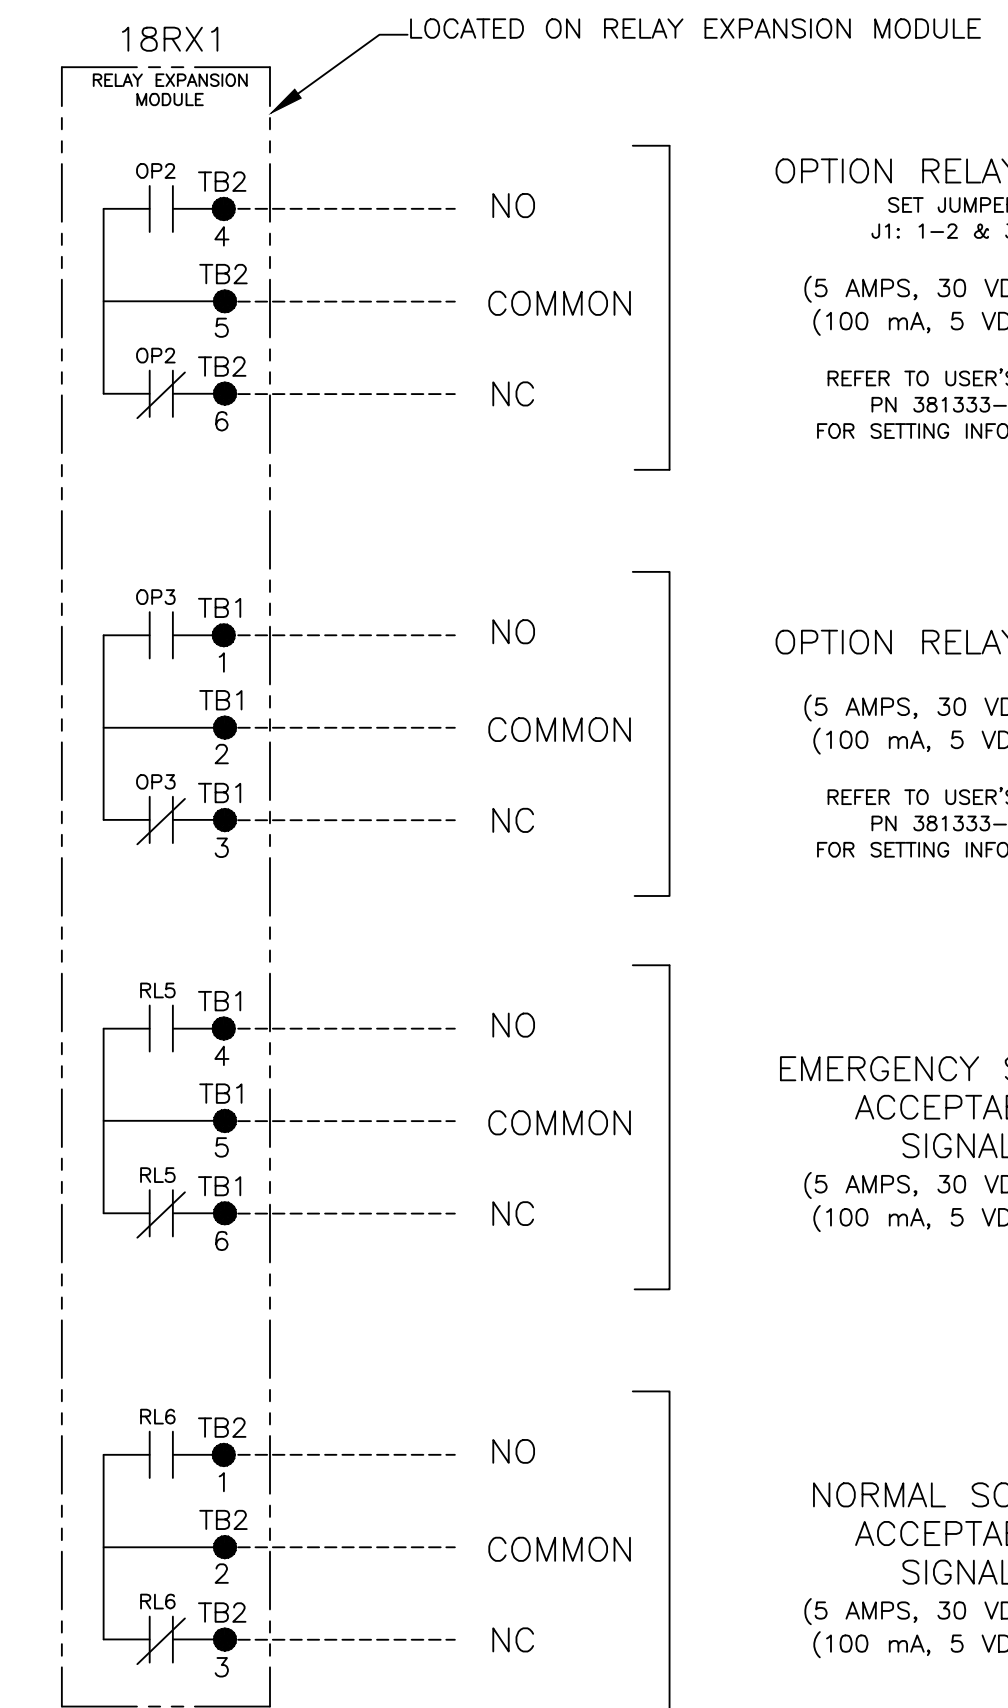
18RX1

RELAY EXPANSION MODULE

LOCATED ON RELAY EXPANSION MODULE

OP2 TB2 4 NO
TB2 5 COMMON
OP2 TB2 6 NC

OPTION RELAY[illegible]
SET JUMPE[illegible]
J1: 1–2 & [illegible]

(5 AMPS, 30 V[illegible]
(100 mA, 5 V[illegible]

REFER TO USER'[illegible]
PN 381333–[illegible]
FOR SETTING INF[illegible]

OP3 TB1 1 NO
TB1 2 COMMON
OP3 TB1 3 NC

OPTION RELA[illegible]

(5 AMPS, 30 V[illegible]
(100 mA, 5 V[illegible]

REFER TO USER'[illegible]
PN 381333–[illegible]
FOR SETTING INF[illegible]

RL5 TB1 4 NO
TB1 5 COMMON
RL5 TB1 6 NC

EMERGENCY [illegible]
ACCEPTA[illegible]
SIGNA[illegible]
(5 AMPS, 30 V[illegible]
(100 mA, 5 V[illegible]

RL6 TB2 1 NO
TB2 2 COMMON
RL6 TB2 3 NC

NORMAL S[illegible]
ACCEPTA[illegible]
SIGNA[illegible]
(5 AMPS, 30 V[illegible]
(100 mA, 5 V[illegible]